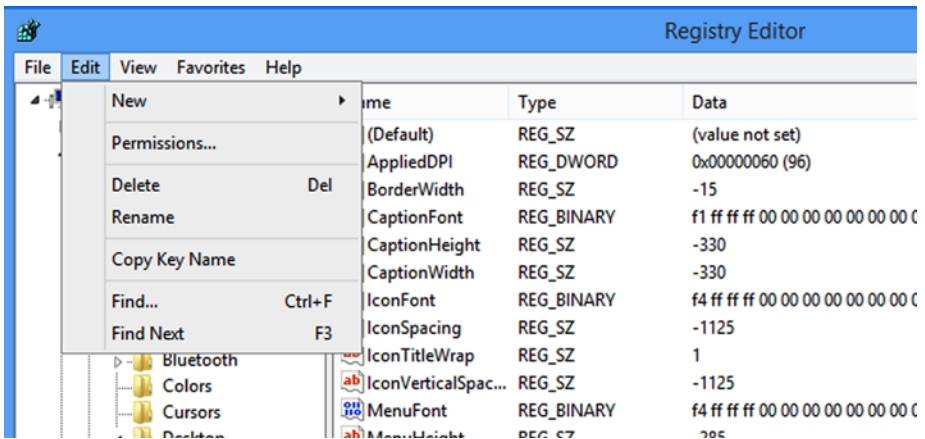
Registry Editor

File Edit View Favorites Help

New
Permissions...
Delete Del
Rename
Copy Key Name
Find... Ctrl+F
Find Next F3

Bluetooth
Colors
Cursors
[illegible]

| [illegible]me | Type | Data |
|---|---|---|
| (Default) | REG_SZ | (value not set) |
| AppliedDPI | REG_DWORD | 0x00000060 (96) |
| BorderWidth | REG_SZ | -15 |
| CaptionFont | REG_BINARY | f1 ff ff ff 00 00 00 00 00 00 0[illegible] |
| CaptionHeight | REG_SZ | -330 |
| CaptionWidth | REG_SZ | -330 |
| IconFont | REG_BINARY | f4 ff ff ff 00 00 00 00 00 00 0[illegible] |
| IconSpacing | REG_SZ | -1125 |
| IconTitleWrap | REG_SZ | 1 |
| IconVerticalSpac... | REG_SZ | -1125 |
| MenuFont | REG_BINARY | f4 ff ff ff 00 00 00 00 00 00 0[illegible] |
| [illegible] | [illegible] | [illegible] |